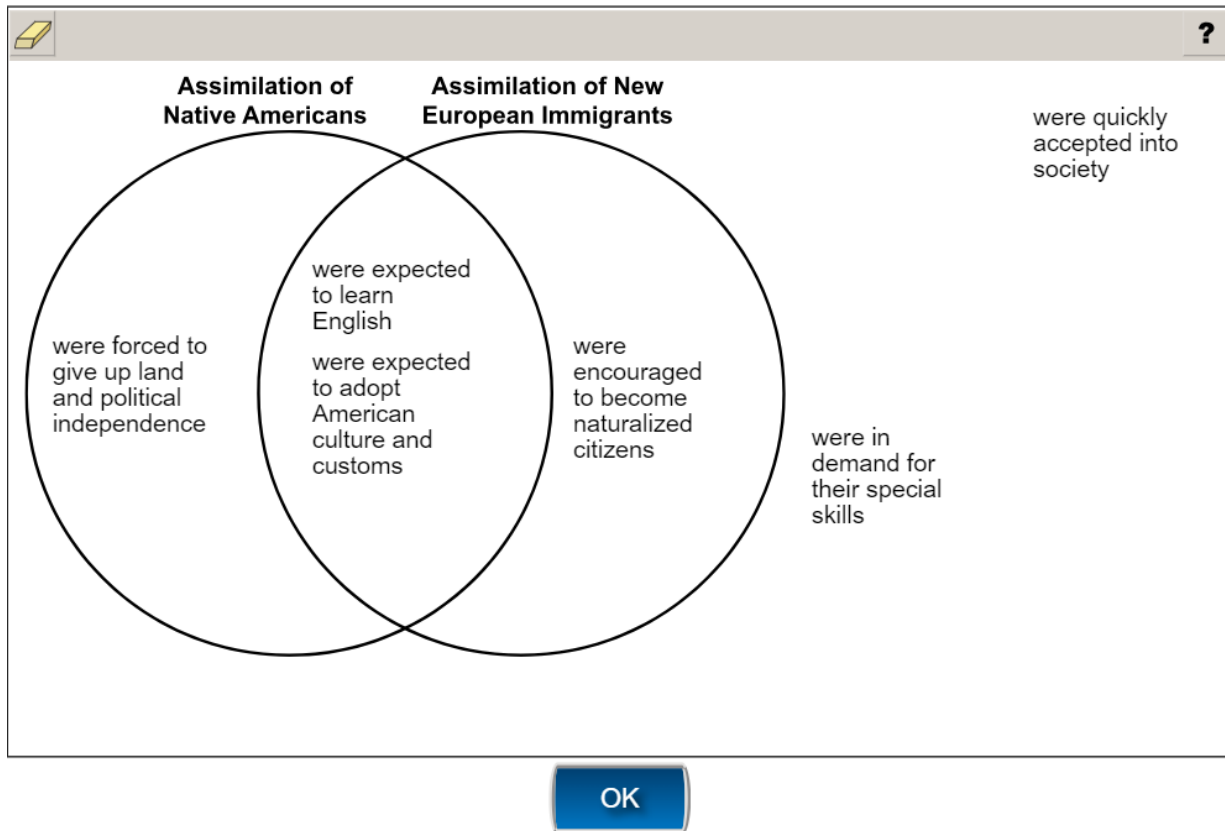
?

Assimilation of Native Americans

Assimilation of New European Immigrants

were quickly accepted into society

were expected to learn English

were expected to adopt American culture and customs

were forced to give up land and political independence

were encouraged to become naturalized citizens

were in demand for their special skills

OK